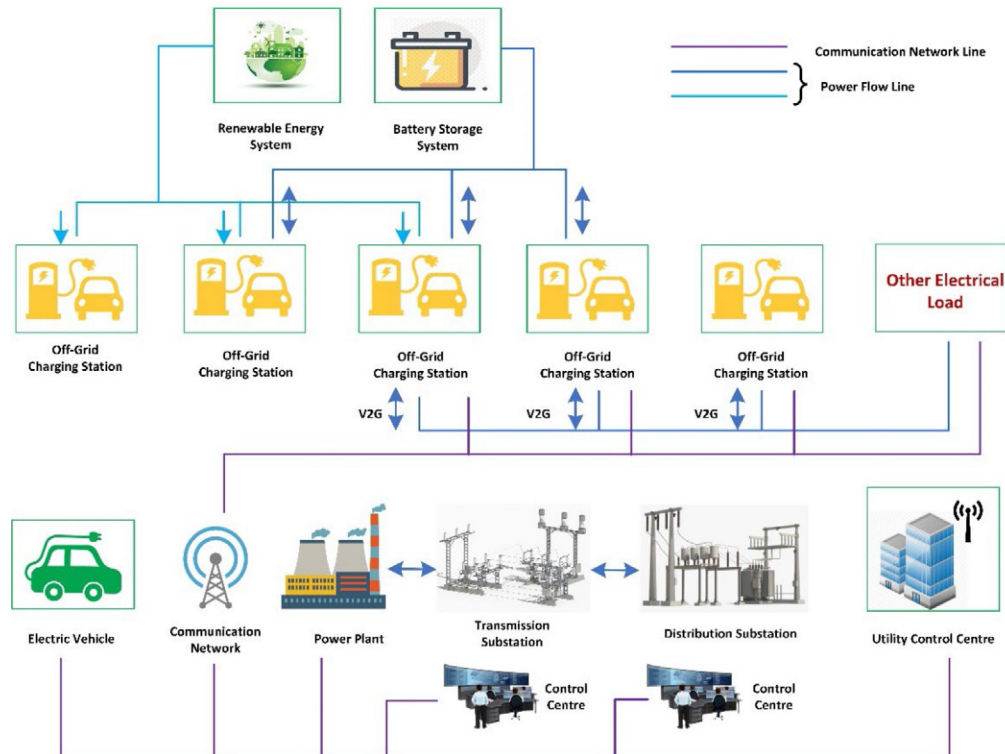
Communication Network Line

Power Flow Line

Renewable Energy System

Battery Storage System

Off-Grid Charging Station

Off-Grid Charging Station

Off-Grid Charging Station

Off-Grid Charging Station

Off-Grid Charging Station

Other Electrical Load

V2G

V2G

V2G

Electric Vehicle

Communication Network

Power Plant

Transmission Substation

Distribution Substation

Utility Control Centre

Control Centre

Control Centre